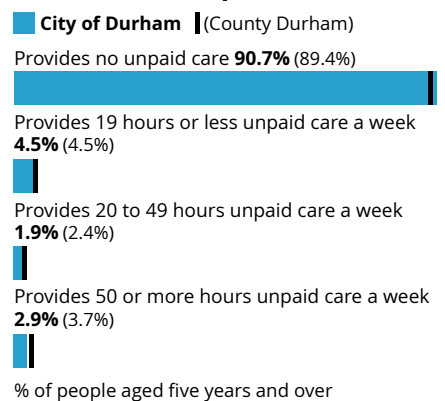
City of Durham (County Durham)

Provides no unpaid care **90.7%** (89.4%)

Provides 19 hours or less unpaid care a week **4.5%** (4.5%)

Provides 20 to 49 hours unpaid care a week **1.9%** (2.4%)

Provides 50 or more hours unpaid care a week **2.9%** (3.7%)

% of people aged five years and over